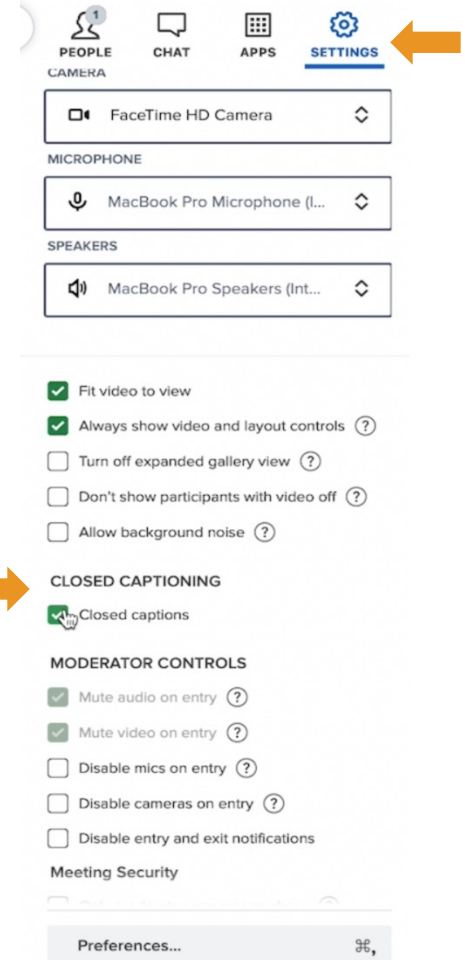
1
PEOPLE CHAT APPS SETTINGS

CAMERA
FaceTime HD Camera

MICROPHONE
MacBook Pro Microphone (I...

SPEAKERS
MacBook Pro Speakers (Int...

Fit video to view
Always show video and layout controls ?
Turn off expanded gallery view ?
Don't show participants with video off ?
Allow background noise ?

CLOSED CAPTIONING
Closed captions

MODERATOR CONTROLS
Mute audio on entry ?
Mute video on entry ?
Disable mics on entry ?
Disable cameras on entry ?
Disable entry and exit notifications

Meeting Security
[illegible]

Preferences... ⌘,